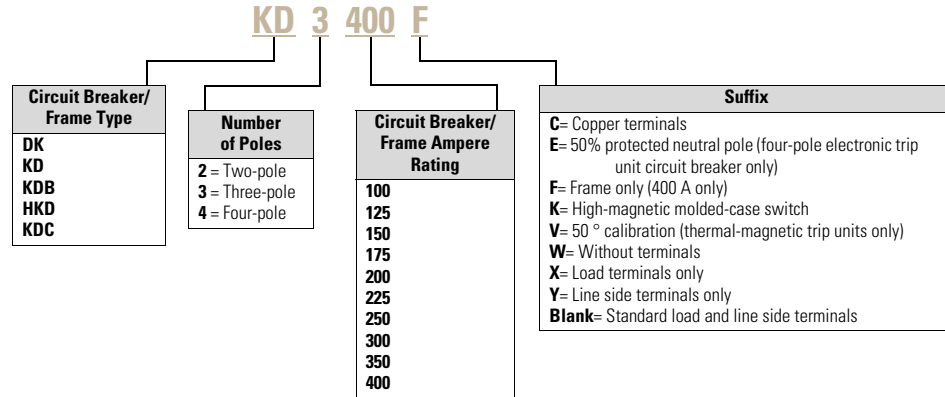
KD 3 400 F

| Circuit Breaker/ Frame Type |
|---|
| DK |
| KD |
| KDB |
| HKD |
| KDC |

| Number of Poles |
|---|
| 2 = Two-pole |
| 3 = Three-pole |
| 4 = Four-pole |

| Circuit Breaker/ Frame Ampere Rating |
|---|
| 100 |
| 125 |
| 150 |
| 175 |
| 200 |
| 225 |
| 250 |
| 300 |
| 350 |
| 400 |

| Suffix |
|---|
| C= Copper terminals |
| E= 50% protected neutral pole (four-pole electronic trip unit circuit breaker only) |
| F= Frame only (400 A only) |
| K= High-magnetic molded-case switch |
| V= 50 ° calibration (thermal-magnetic trip units only) |
| W= Without terminals |
| X= Load terminals only |
| Y= Line side terminals only |
| Blank= Standard load and line side terminals |